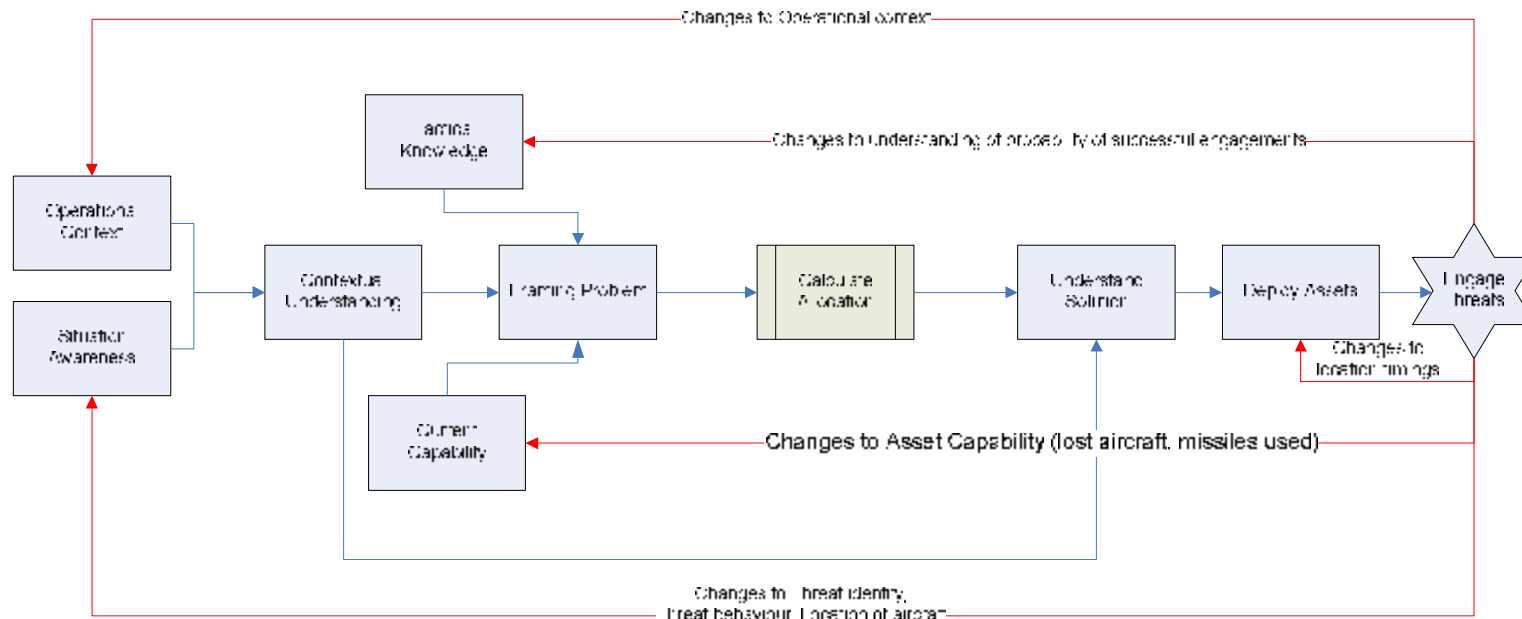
Changes to Operational context

Tactics Knowledge

Changes to understanding of probability of successful engagements

Operational Context

Situation Awareness

Contextual Understanding

Framing Problem

Calculate Allocation

Understand Solution

Deploy Assets

Engage Threats

Changes to location/timings

Current Capability

Changes to Asset Capability (lost aircraft, missiles used)

Changes to Threat identity, Threat behaviour, Location of aircraft